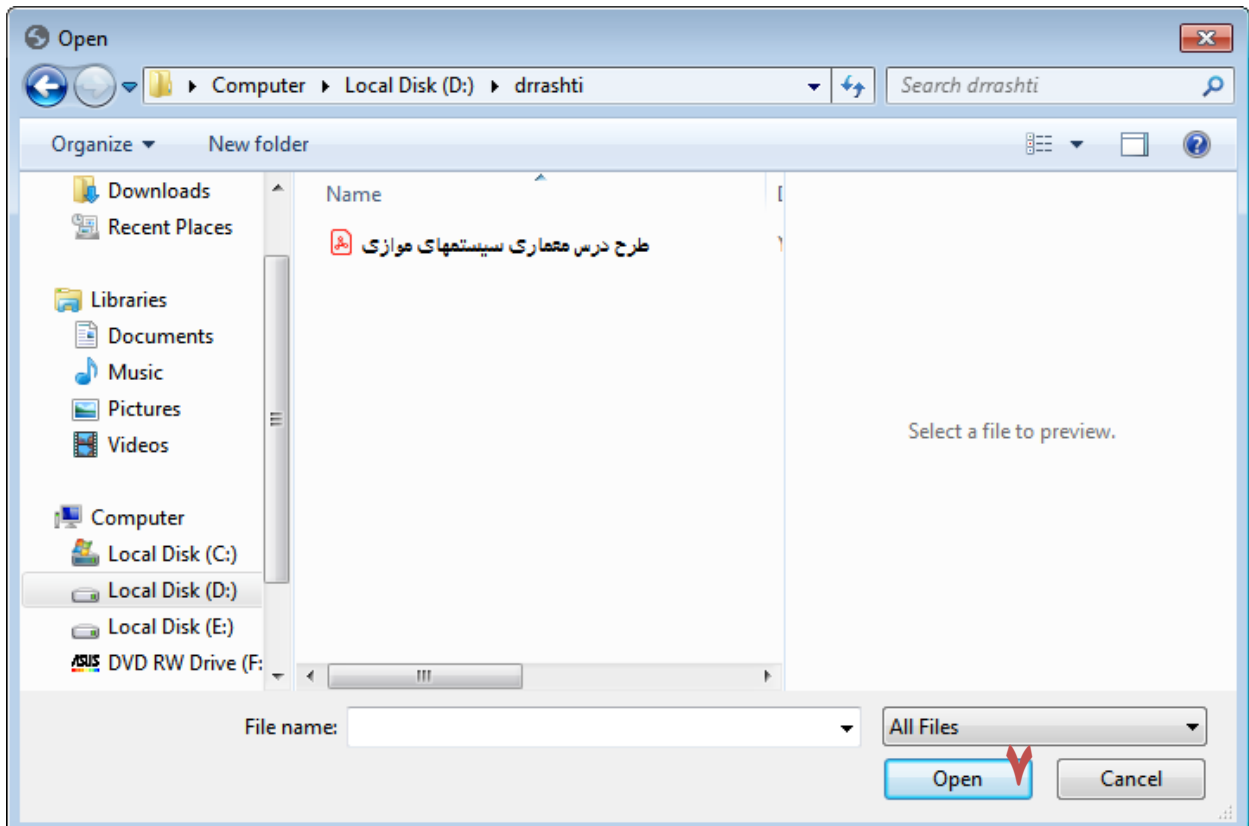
Open

Computer ▸ Local Disk (D:) ▸ drrashti

Search drrashti

Organize ▾ New folder

Downloads
Recent Places

Libraries
Documents
Music
Pictures
Videos

Computer
Local Disk (C:)
Local Disk (D:)
Local Disk (E:)
DVD RW Drive (F:

Name

طرح درس معماری سیستمهای موازی

Select a file to preview.

File name:

All Files

۷

Open

Cancel